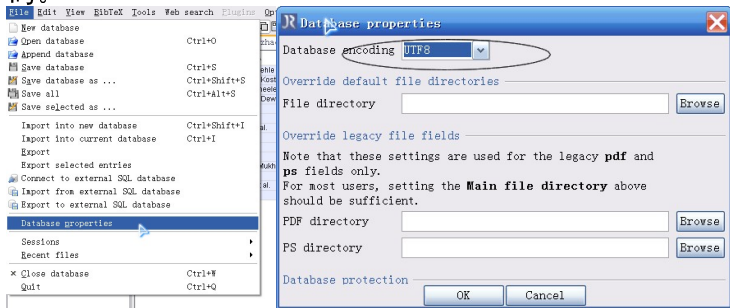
File Edit View BibTeX Tools Web search Plugins Op

New database
Open database Ctrl+O
Append database
Save database Ctrl+S
Save database as ... Ctrl+Shift+S
Save all Ctrl+Alt+S
Save selected as ...

Import into new database Ctrl+Shift+I
Import into current database Ctrl+I
Export
Export selected entries
Connect to external SQL database
Import from external SQL database
Export to external SQL database

Database properties

Sessions
Recent files

Close database Ctrl+W
Quit Ctrl+Q

Database properties

Database encoding UTF8

Override default file directories

File directory Browse

Override legacy file fields

Note that these settings are used for the legacy **pdf** and **ps** fields only.
For most users, setting the **Main file directory** above should be sufficient.

PDF directory Browse

PS directory Browse

Database protection

OK Cancel